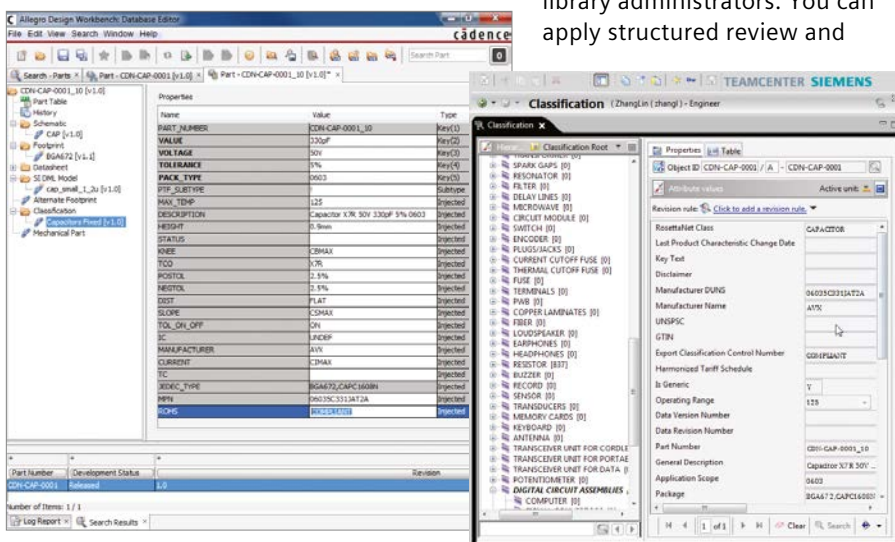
library administrators. You can apply structured review and

Allegro Design Workbench: Database Editor
File Edit View Search Window Help
cādence
Search Part
Search - Parts × Part - CDN-CAP-0001 [v1.0] × Part - CDN-CAP-0001_10 [v1.0]* ×

CDN-CAP-0001_10 [v1.0]
Part Table
History
Schematic
CAP [v1.0]
Footprint
BGA672 [v1.1]
Datasheet
SI DML Model
cap_small_1_2u [v1.0]
Alternate Footprint
Classification
Capacitors Fixed [v1.0]
Mechanical Part

Properties

| Name | Value | Type |
|---|---|---|
| PART_NUMBER | CDN-CAP-0001_10 | Key(1) |
| VALUE | 330pF | Key(2) |
| VOLTAGE | 50V | Key(3) |
| TOLERANCE | 5% | Key(4) |
| PACK_TYPE | 0603 | Key(5) |
| PTF_SUBTYPE | ? | Subtype |
| MAX_TEMP | 125 | Injected |
| DESCRIPTION | Capacitor X7R 50V 330pF 5% 0603 | Injected |
| HEIGHT | 0.9mm | Injected |
| STATUS | | Injected |
| KNEE | CBMAX | Injected |
| TCO | X7R | Injected |
| POSTOL | 2.5% | Injected |
| NEGTOL | 2.5% | Injected |
| DIST | FLAT | Injected |
| SLOPE | CSMAX | Injected |
| TOL_ON_OFF | ON | Injected |
| IC | UNDEF | Injected |
| MANUFACTURER | AVX | Injected |
| CURRENT | CIMAX | Injected |
| TC | | Injected |
| JEDEC_TYPE | BGA672,CAPC1608N | Injected |
| MPN | 06035C331JAT2A | Injected |
| ROHS | COMPLIANT | Injected |

| Part Number | Development Status | Revision |
|---|---|---|
| CDN-CAP-0001 | Released | 1.0 |

Number of Items: 1 / 1
Log Report × Search Results ×

TEAMCENTER SIEMENS
Classification (ZhangLin (zhangl) - Engineer
Classification ×
Hierar Classification Root
SPARK GAPS [0]
RESONATOR [0]
FILTER [0]
DELAY LINES [0]
MICROWAVE [0]
CIRCUIT MODULE [0]
SWITCH [0]
ENCODER [0]
PLUGS/JACKS [0]
CURRENT CUTOFF FUSE [0]
THERMAL CUTOFF FUSE [0]
FUSE [0]
TERMINALS [0]
PWB [0]
COPPER LAMINATES [0]
FIBER [0]
LOUDSPEAKER [0]
EARPHONES [0]
HEADPHONES [0]
RESISTOR [837]
BUZZER [0]
RECORD [0]
SENSOR [0]
TRANSDUCERS [0]
MEMORY CARDS [0]
KEYBOARD [0]
ANTENNA [0]
TRANSCEIVER UNIT FOR CORDLE
TRANSCEIVER UNIT FOR PORTAE
TRANSCEIVER UNIT FOR DATA (
POTENTIOMETER [0]
DIGITAL CIRCUIT ASSEMBLIES
COMPUTER [0]

Properties Table
Object ID CDN-CAP-0001 / A - CDN-CAP-0001
Attribute values Active unit
Revision rule: Click to add a revision rule.

| | |
|---|---|
| RosettaNet Class | CAPACITOR |
| Last Product Characteristic Change Date | |
| Key Text | |
| Disclaimer | |
| Manufacturer DUNS | 06035C331JAT2A |
| Manufacturer Name | AVX |
| UNSPSC | |
| GTIN | |
| Export Classification Control Number | COMPLIANT |
| Harmonized Tariff Schedule | |
| Is Generic | Y |
| Operating Range | 125 |
| Data Version Number | |
| Data Revision Number | |
| Part Number | CDN-CAP-0001_10 |
| General Description | Capacitor X7R 50V |
| Application Scope | 0603 |
| Package | BGA672,CAPC1608N |

1 of 1 Clear Search